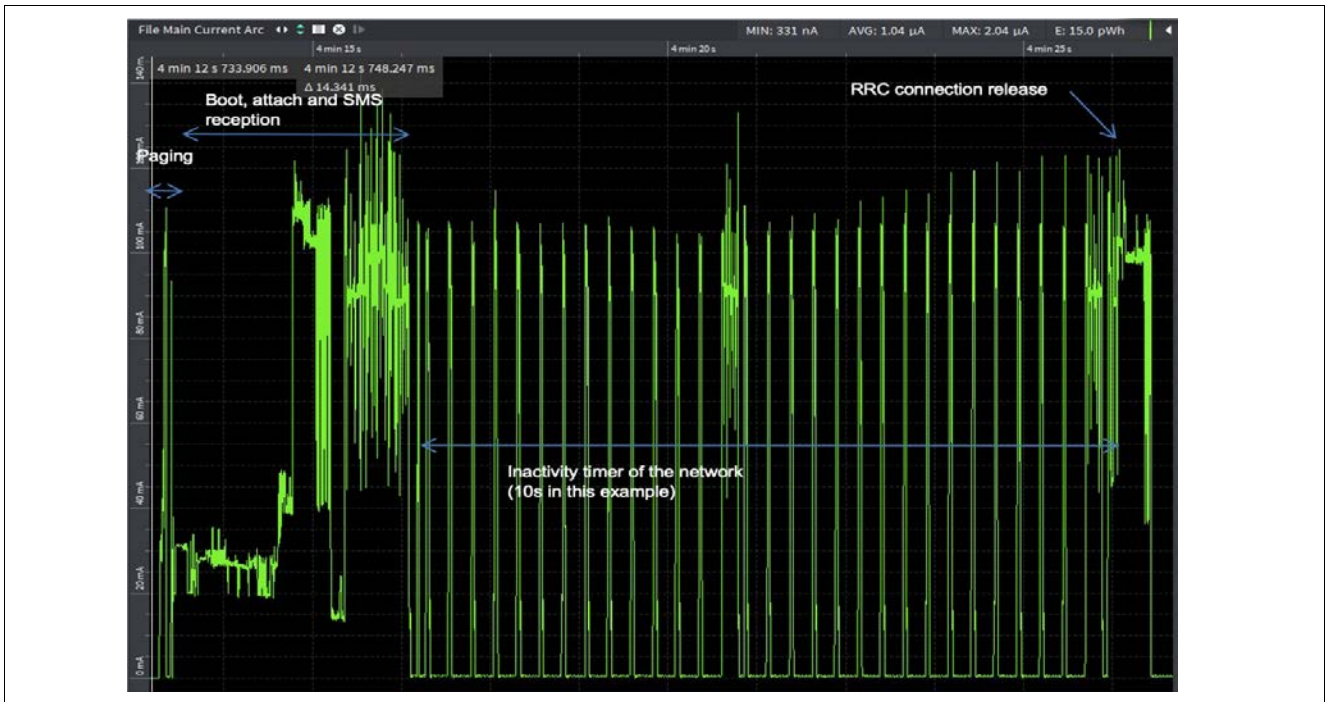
File Main Current Arc

MIN: 331 nA AVG: 1.04 µA MAX: 2.04 µA E: 15.0 pWh

4 min 15 s

4 min 20 s

4 min 25 s

4 min 12 s 733.906 ms

4 min 12 s 748.247 ms

Δ 14.341 ms

140 mA

100 mA

80 mA

60 mA

40 mA

20 mA

0 mA

Boot, attach and SMS reception

Paging

RRC connection release

Inactivity timer of the network (10s in this example)